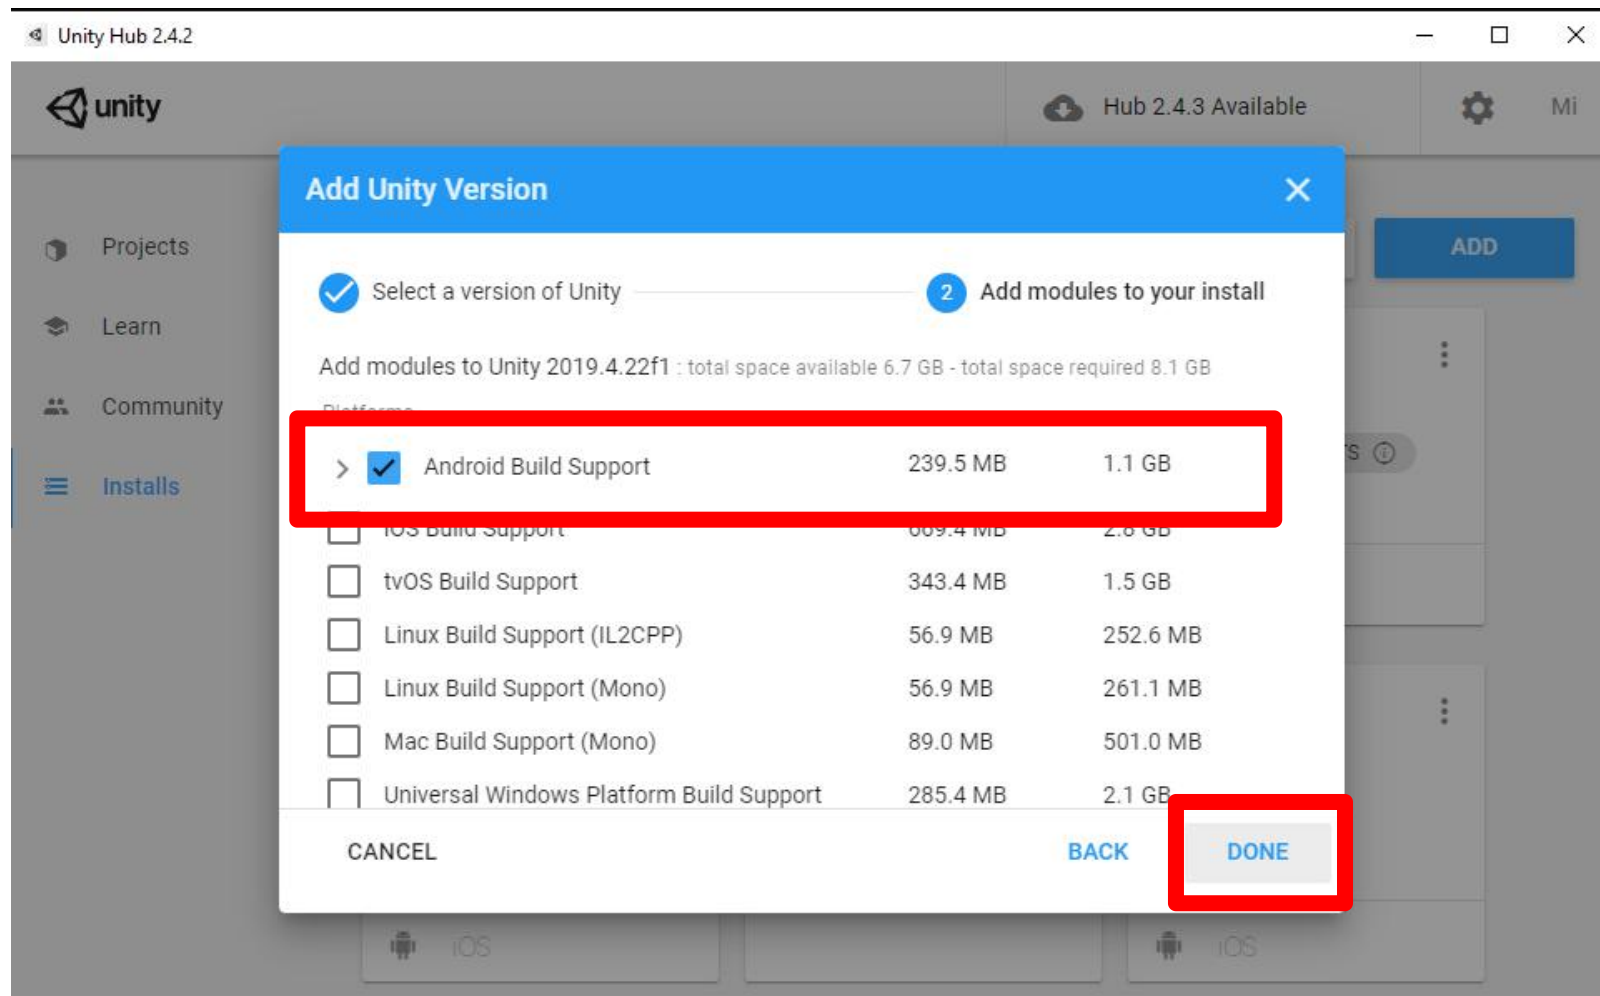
Unity Hub 2.4.2

unity

Hub 2.4.3 Available

Mi

Projects

Learn

Community

Installs

ADD

Add Unity Version

Select a version of Unity

2 Add modules to your install

Add modules to Unity 2019.4.22f1 : total space available 6.7 GB - total space required 8.1 GB

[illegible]

| | | |
|---|---|---|
| Android Build Support | 239.5 MB | 1.1 GB |
| iOS Build Support | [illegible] MB | 2.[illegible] GB |
| tvOS Build Support | 343.4 MB | 1.5 GB |
| Linux Build Support (IL2CPP) | 56.9 MB | 252.6 MB |
| Linux Build Support (Mono) | 56.9 MB | 261.1 MB |
| Mac Build Support (Mono) | 89.0 MB | 501.0 MB |
| Universal Windows Platform Build Support | 285.4 MB | 2.1 GB |

CANCEL

BACK

DONE

iOS

iOS